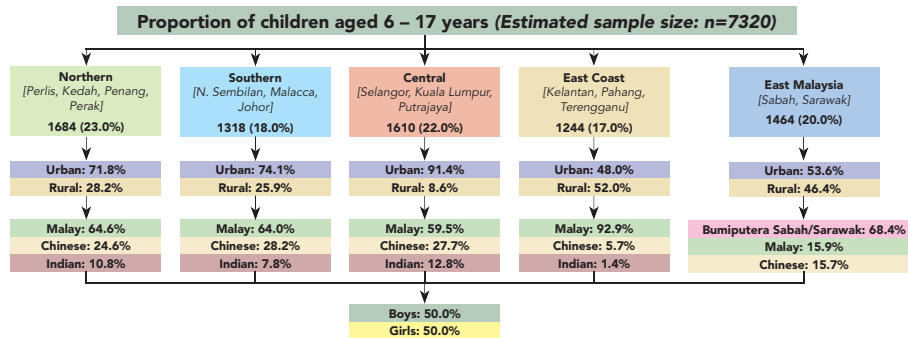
Proportion of children aged 6 – 17 years (*Estimated sample size: n=7320*)

Northern
[Perlis, Kedah, Penang, Perak]
1684 (23.0%)

Urban: 71.8%
Rural: 28.2%

Malay: 64.6%
Chinese: 24.6%
Indian: 10.8%

Southern
[N. Sembilan, Malacca, Johor]
1318 (18.0%)

Urban: 74.1%
Rural: 25.9%

Malay: 64.0%
Chinese: 28.2%
Indian: 7.8%

Central
[Selangor, Kuala Lumpur, Putrajaya]
1610 (22.0%)

Urban: 91.4%
Rural: 8.6%

Malay: 59.5%
Chinese: 27.7%
Indian: 12.8%

East Coast
[Kelantan, Pahang, Terengganu]
1244 (17.0%)

Urban: 48.0%
Rural: 52.0%

Malay: 92.9%
Chinese: 5.7%
Indian: 1.4%

East Malaysia
[Sabah, Sarawak]
1464 (20.0%)

Urban: 53.6%
Rural: 46.4%

Bumiputera Sabah/Sarawak: 68.4%
Malay: 15.9%
Chinese: 15.7%

Boys: 50.0%
Girls: 50.0%